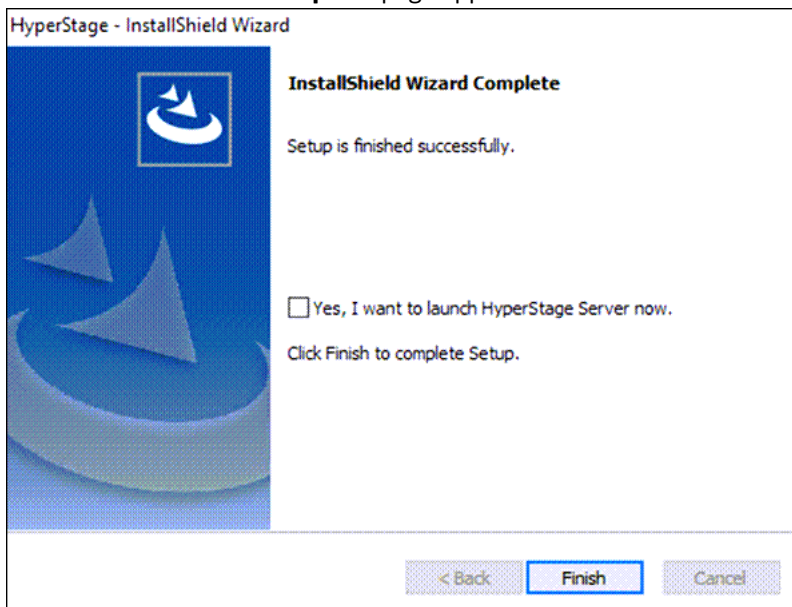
HyperStage - InstallShield Wizard

InstallShield Wizard Complete

Setup is finished successfully.

Yes, I want to launch HyperStage Server now.

Click Finish to complete Setup.

< Back

Finish

Cancel